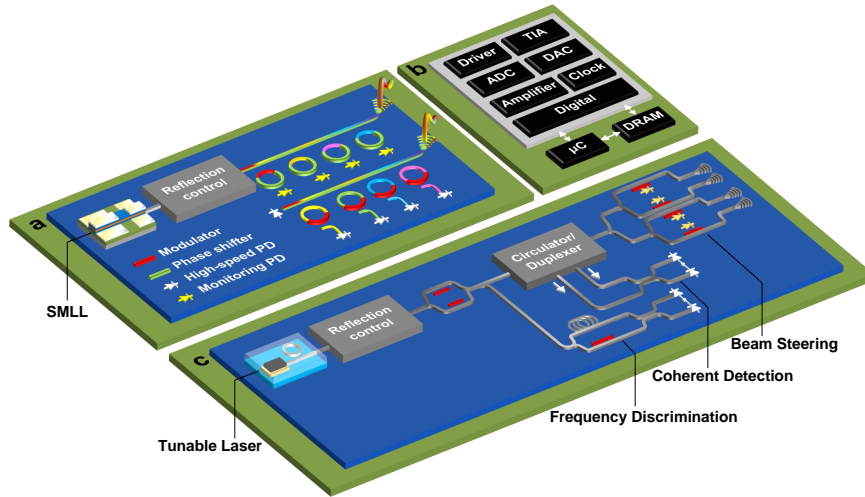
a

Reflection control

Modulator
Phase shifter
High-speed PD
Monitoring PD

SMLL

b

Driver
TIA
ADC
DAC
Amplifier
Clock
Digital
μC
DRAM

c

Reflection control

Circulator/ Duplexer

Beam Steering

Coherent Detection

Frequency Discrimination

Tunable Laser